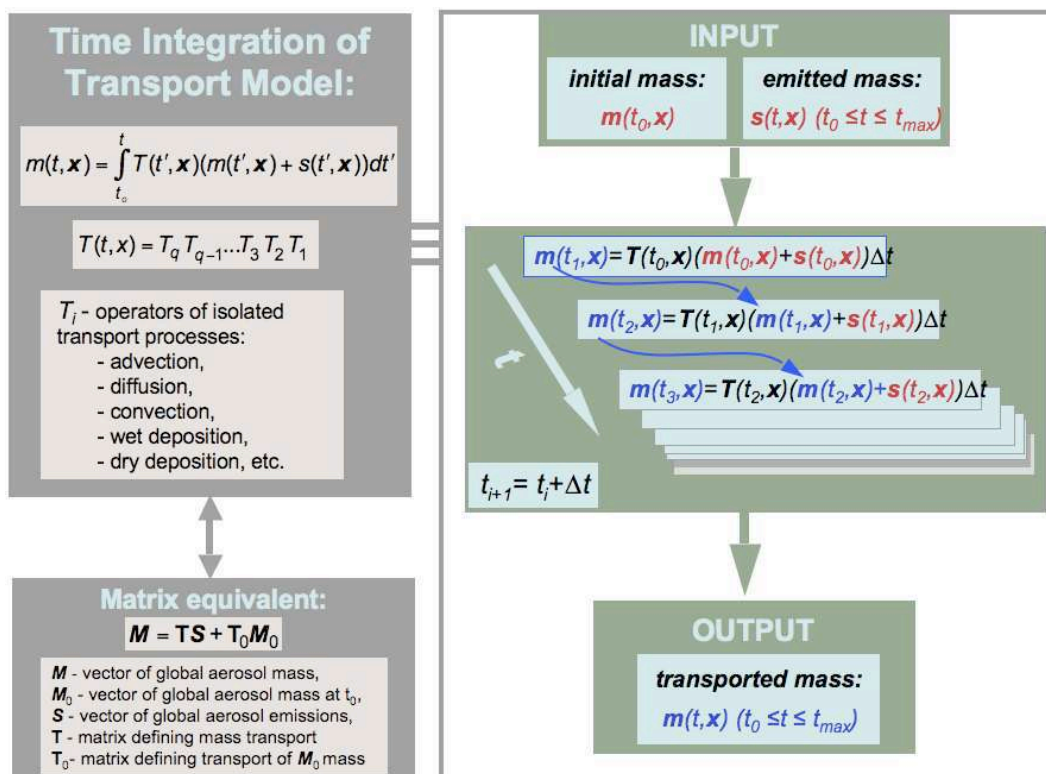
Time Integration of Transport Model:

$m(t,\boldsymbol{x}) = \int_{t_0}^{t} T(t',\boldsymbol{x})(m(t',\boldsymbol{x}) + s(t',\boldsymbol{x}))dt'$

$T(t,x) = T_q T_{q-1} ... T_3 T_2 T_1$

$T_i$ - operators of isolated transport processes:
- advection,
- diffusion,
- convection,
- wet deposition,
- dry deposition, etc.

Matrix equivalent:

$\boldsymbol{M} = \mathbf{T}\boldsymbol{S} + \mathrm{T}_0\boldsymbol{M}_0$

$\boldsymbol{M}$ - vector of global aerosol mass,
$\boldsymbol{M}_0$ - vector of global aerosol mass at $t_0$,
$\boldsymbol{S}$ - vector of global aerosol emissions,
$\mathbf{T}$ - matrix defining mass transport
$\mathrm{T}_0$- matrix defining transport of $\boldsymbol{M}_0$ mass

INPUT

initial mass:
$m(t_0,x)$

emitted mass:
$s(t,x)$ $(t_0 \leq t \leq t_{max})$

$m(t_1,x)=T(t_0,x)(m(t_0,x)+s(t_0,x))\Delta t$

$m(t_2,x)=T(t_1,x)(m(t_1,x)+s(t_1,x))\Delta t$

$m(t_3,x)=T(t_2,x)(m(t_2,x)+s(t_2,x))\Delta t$

$t_{i+1}= t_i+\Delta t$

OUTPUT

transported mass:
$m(t,x)$ $(t_0 \leq t \leq t_{max})$